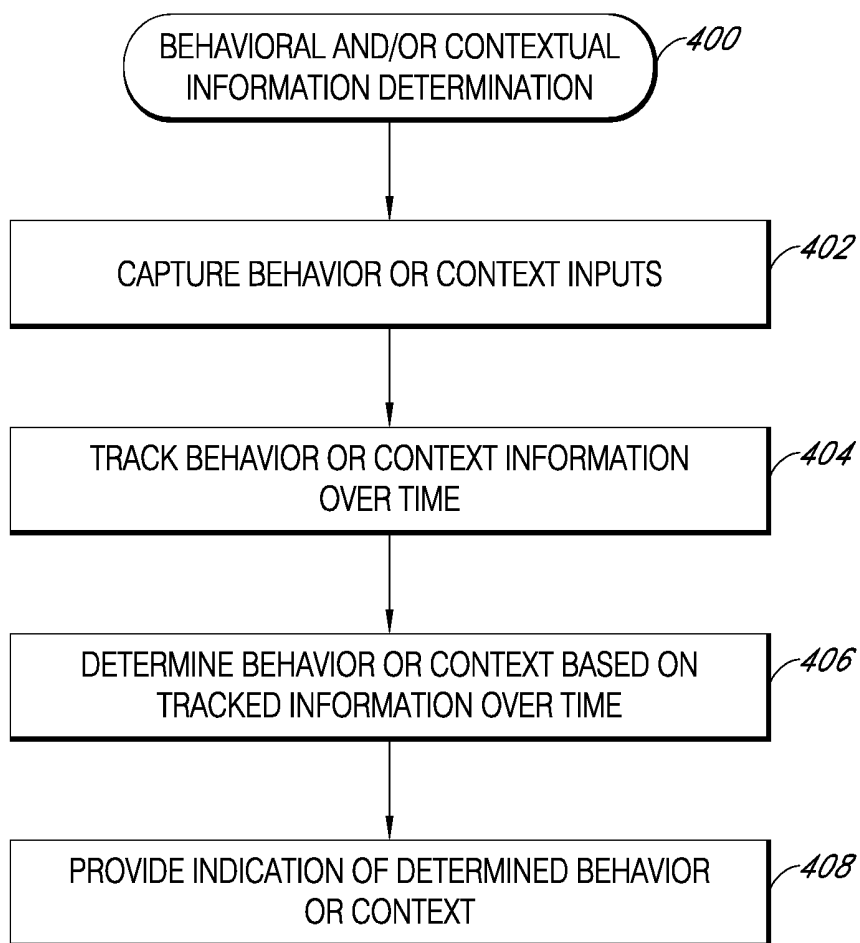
BEHAVIORAL AND/OR CONTEXTUAL INFORMATION DETERMINATION

400

CAPTURE BEHAVIOR OR CONTEXT INPUTS

402

TRACK BEHAVIOR OR CONTEXT INFORMATION OVER TIME

404

DETERMINE BEHAVIOR OR CONTEXT BASED ON TRACKED INFORMATION OVER TIME

406

PROVIDE INDICATION OF DETERMINED BEHAVIOR OR CONTEXT

408